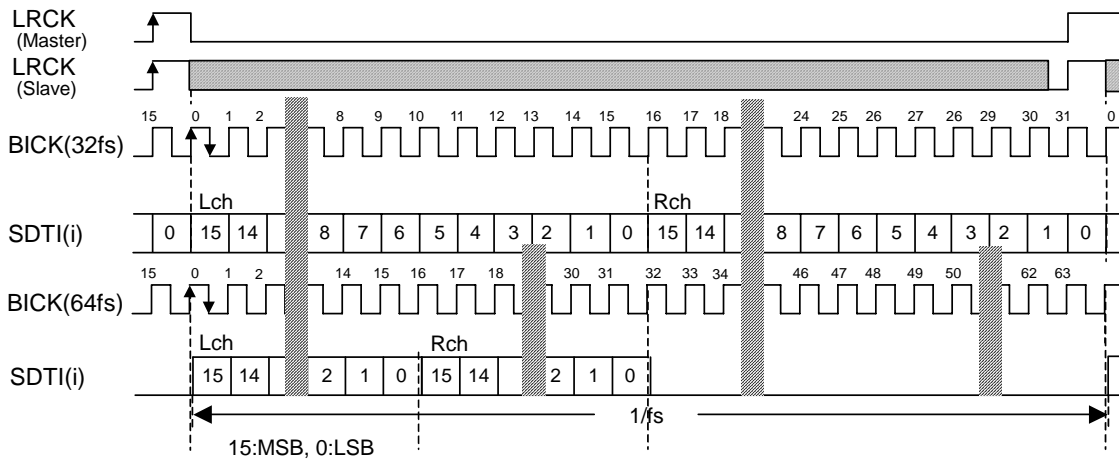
LRCK
(Master)

LRCK
(Slave)

15 0 1 2 8 9 10 11 12 13 14 15 16 17 18 24 25 26 27 28 29 30 31 0

BICK(32fs)

Lch

Rch

SDTI(i)

0 15 14 8 7 6 5 4 3 2 1 0 15 14 8 7 6 5 4 3 2 1 0

15 0 1 2 14 15 16 17 18 30 31 32 33 34 46 47 48 49 50 62 63

BICK(64fs)

Lch

Rch

SDTI(i)

15 14 2 1 0 15 14 2 1 0

1/fs

15:MSB, 0:LSB